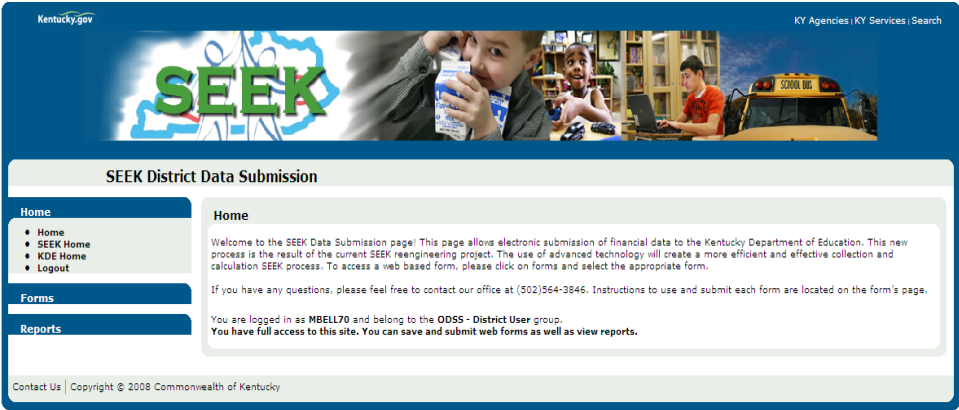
Kentucky.gov

KY Agencies | KY Services | Search

SEEK

SCHOOL BUS

SEEK District Data Submission

Home

- Home
- SEEK Home
- KDE Home
- Logout

Forms

Reports

Home

Welcome to the SEEK Data Submission page! This page allows electronic submission of financial data to the Kentucky Department of Education. This new process is the result of the current SEEK reengineering project. The use of advanced technology will create a more efficient and effective collection and calculation SEEK process. To access a web based form, please click on forms and select the appropriate form.

If you have any questions, please feel free to contact our office at (502)564-3846. Instructions to use and submit each form are located on the form's page.

You are logged in as MBELL70 and belong to the ODSS - District User group.
You have full access to this site. You can save and submit web forms as well as view reports.

Contact Us | Copyright © 2008 Commonwealth of Kentucky